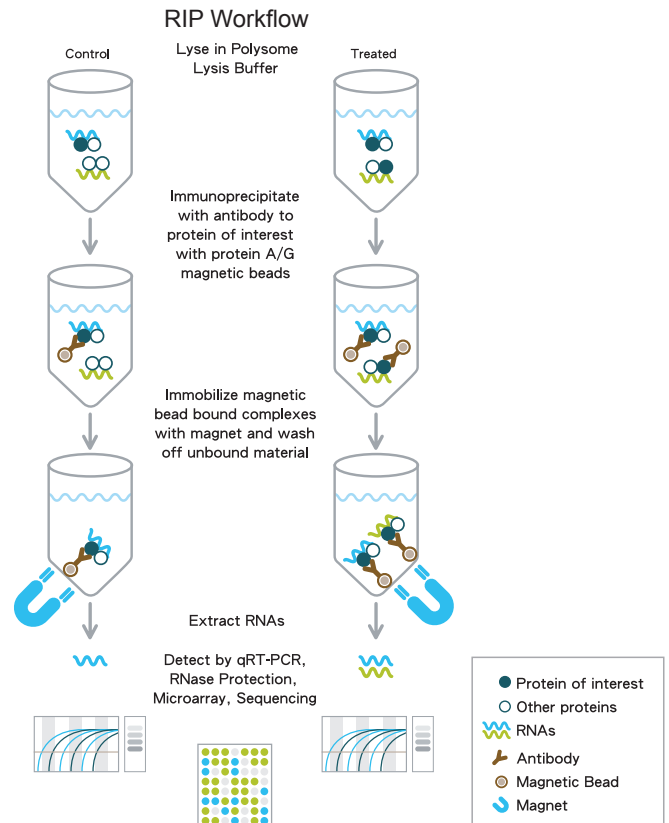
RIP Workflow

Control

Treated

Lyse in Polysome Lysis Buffer

Immunoprecipitate with antibody to protein of interest with protein A/G magnetic beads

Immobilize magnetic bead bound complexes with magnet and wash off unbound material

Extract RNAs

Detect by qRT-PCR, RNase Protection, Microarray, Sequencing

Protein of interest
Other proteins
RNAs
Antibody
Magnetic Bead
Magnet